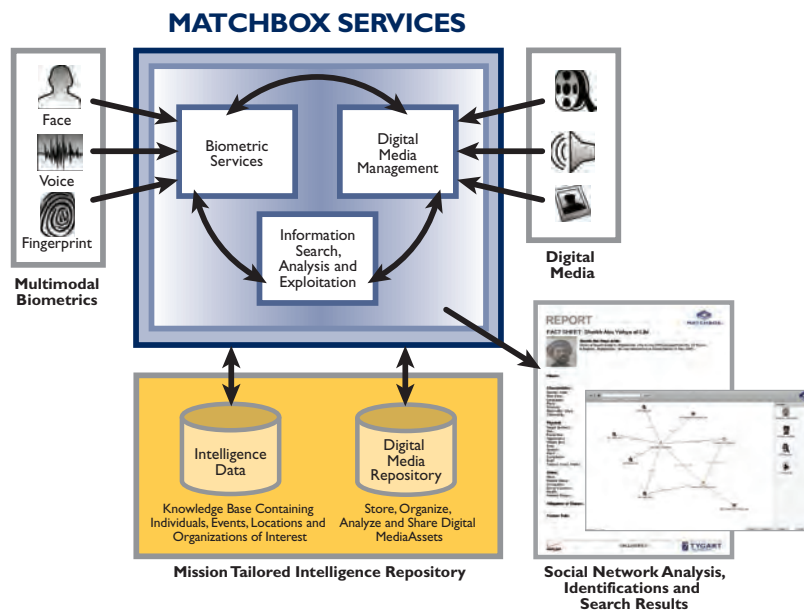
MATCHBOX SERVICES

Face

Voice

Fingerprint

Multimodal Biometrics

Biometric Services

Digital Media Management

Information Search, Analysis and Exploitation

Digital Media

REPORT

FACT SHEET: Sheikh Abu Yahya al Libi

MATCHBOX

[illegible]

TYGART

Intelligence Data

Knowledge Base Containing Individuals, Events, Locations and Organizations of Interest

Digital Media Repository

Store, Organize, Analyze and Share Digital MediaAssets

Mission Tailored Intelligence Repository

Social Network Analysis, Identifications and Search Results